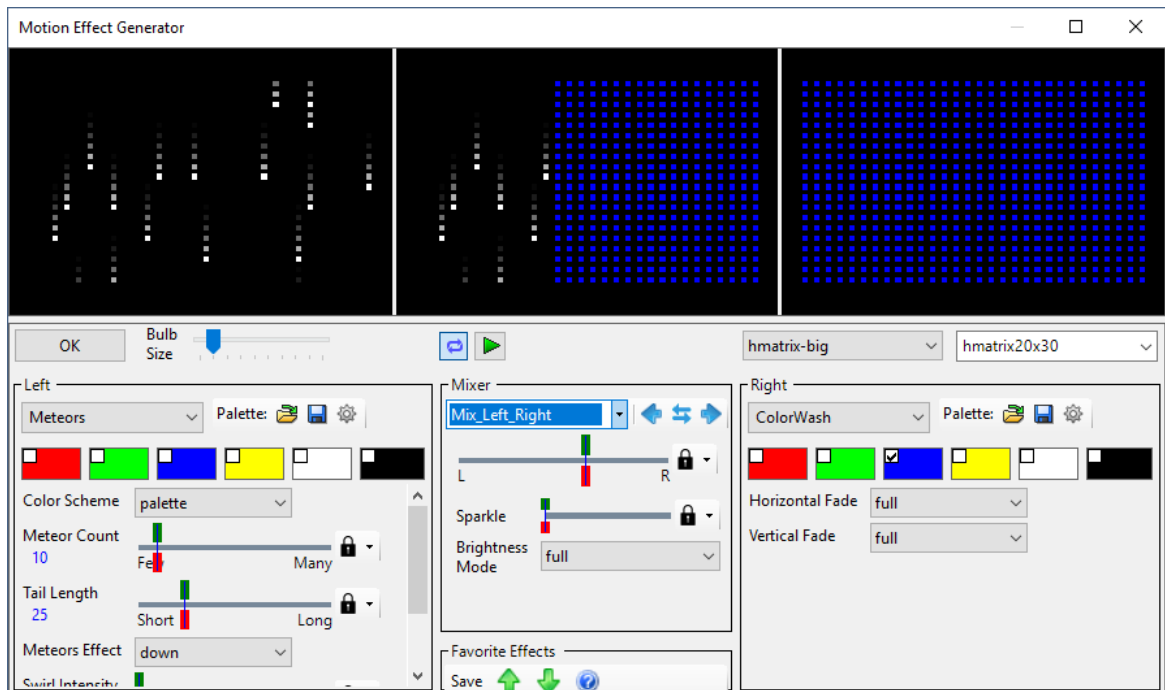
Motion Effect Generator

OK

Bulb Size

hmatrix-big

hmatrix20x30

Left

Meteors

Palette:

Color Scheme

palette

Meteor Count

10

Few

Many

Tail Length

25

Short

Long

Meteors Effect

down

Swirl Intensity

Mixer

Mix_Left_Right

L

R

Sparkle

Brightness Mode

full

Favorite Effects

Save

Right

ColorWash

Palette:

Horizontal Fade

full

Vertical Fade

full